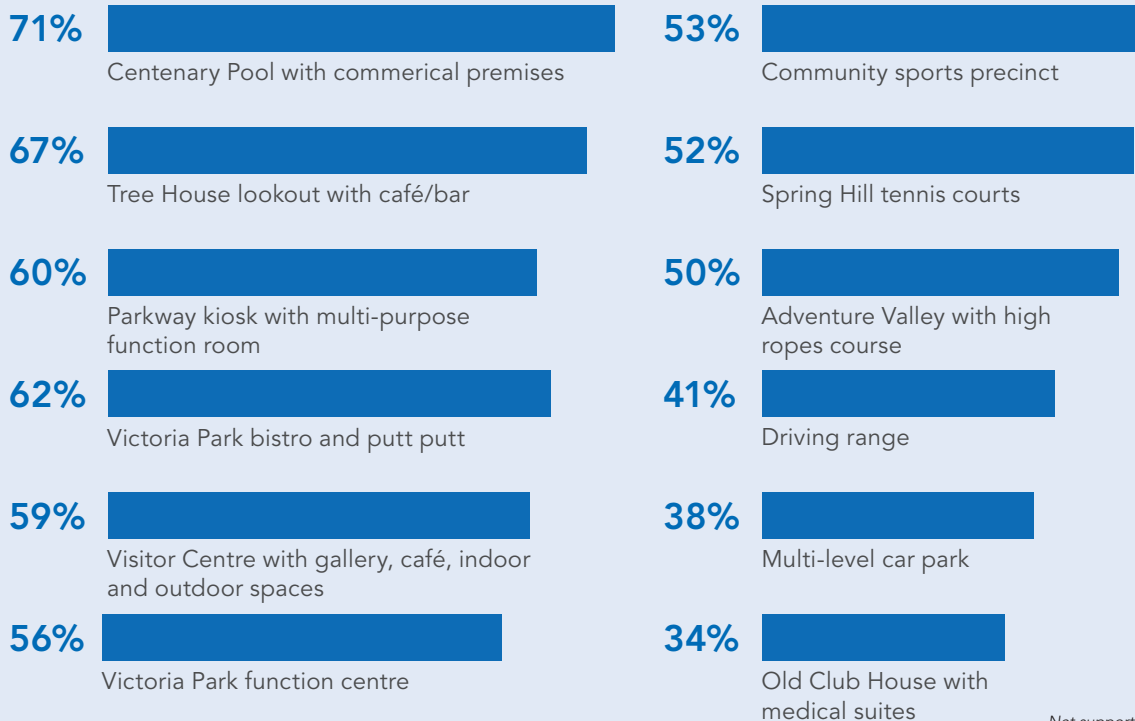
71%

Centenary Pool with commerical premises

67%

Tree House lookout with café/bar

60%

Parkway kiosk with multi-purpose function room

62%

Victoria Park bistro and putt putt

59%

Visitor Centre with gallery, café, indoor and outdoor spaces

56%

Victoria Park function centre

53%

Community sports precinct

52%

Spring Hill tennis courts

50%

Adventure Valley with high ropes course

41%

Driving range

38%

Multi-level car park

34%

Old Club House with medical suites

Not support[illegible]